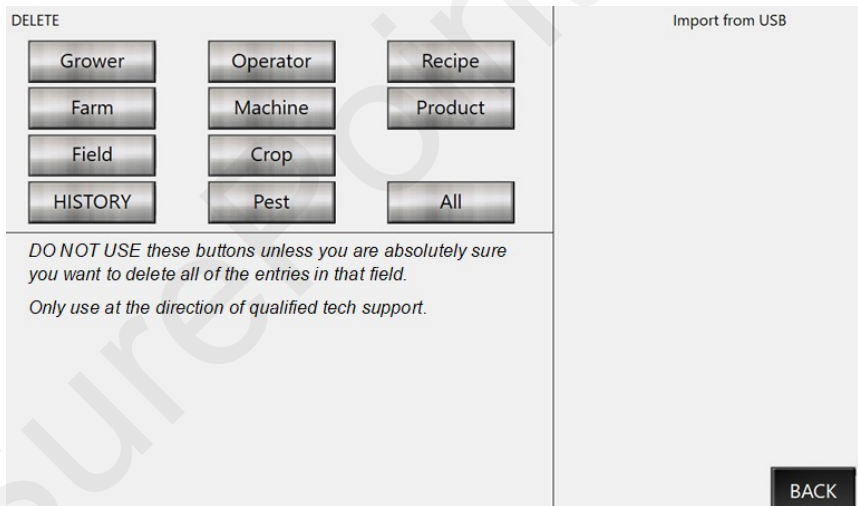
DELETE

Grower
Operator
Recipe
Farm
Machine
Product
Field
Crop
HISTORY
Pest
All

DO NOT USE these buttons unless you are absolutely sure you want to delete all of the entries in that field.

Only use at the direction of qualified tech support.

Import from USB

BACK